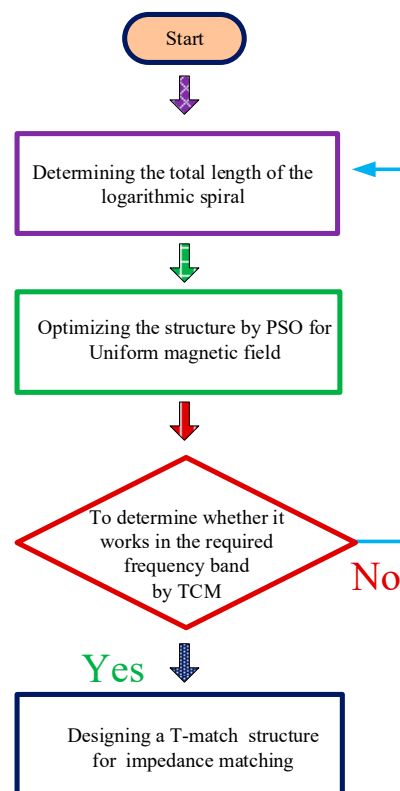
Start

Determining the total length of the logarithmic spiral

Optimizing the structure by PSO for Uniform magnetic field

To determine whether it works in the required frequency band by TCM

No

Yes

Designing a T-match structure for impedance matching